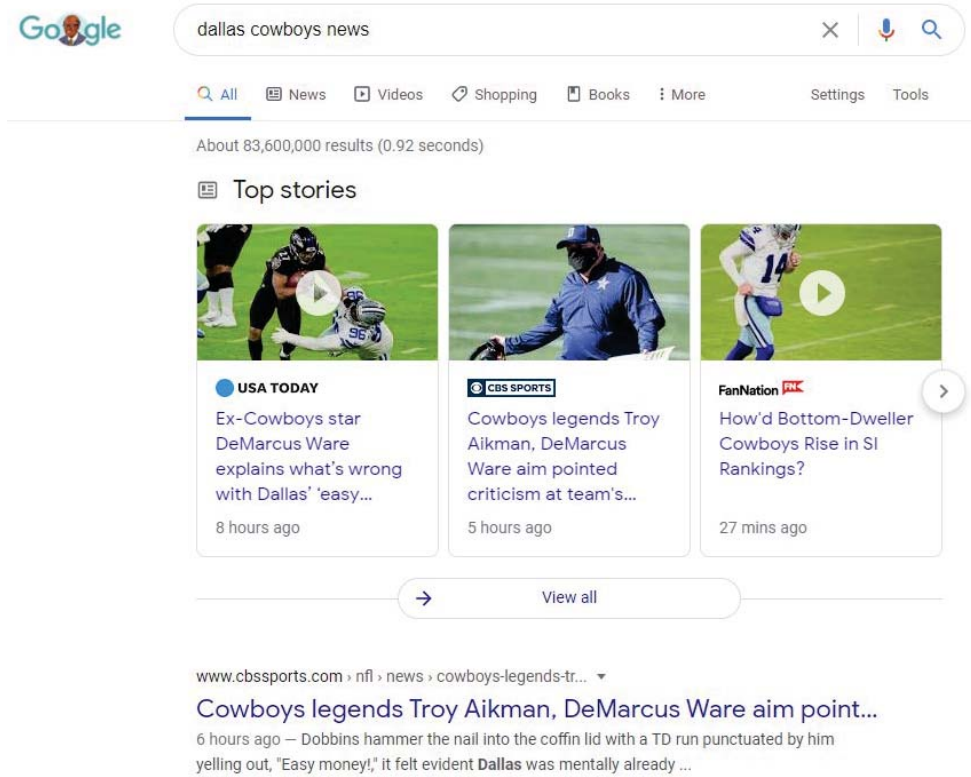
Google

dallas cowboys news

All News Videos Shopping Books More Settings Tools

About 83,600,000 results (0.92 seconds)

Top stories

USA TODAY
Ex-Cowboys star DeMarcus Ware explains what's wrong with Dallas' 'easy...
8 hours ago

CBS SPORTS
Cowboys legends Troy Aikman, DeMarcus Ware aim pointed criticism at team's...
5 hours ago

FanNation FN
How'd Bottom-Dweller Cowboys Rise in SI Rankings?
27 mins ago

View all

www.cbssports.com › nfl › news › cowboys-legends-tr...

Cowboys legends Troy Aikman, DeMarcus Ware aim point...

6 hours ago — Dobbins hammer the nail into the coffin lid with a TD run punctuated by him yelling out, "Easy money!," it felt evident Dallas was mentally already ...